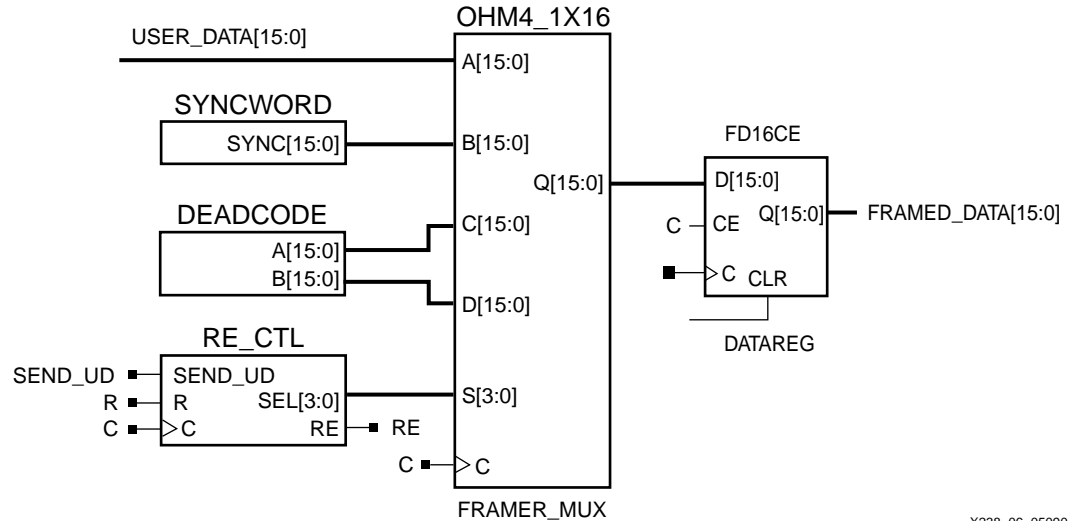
OHM4_1X16

USER_DATA[15:0]

A[15:0]

SYNCWORD

SYNC[15:0]

B[15:0]

FD16CE

Q[15:0]

D[15:0]

DEADCODE

C[15:0]

C

CE

Q[15:0]

FRAMED_DATA[15:0]

A[15:0]

B[15:0]

C

CLR

D[15:0]

DATAREG

RE_CTL

SEND_UD

SEND_UD

R

R

SEL[3:0]

S[3:0]

C

C

RE

RE

C

C

FRAMER_MUX

X228_06_05000